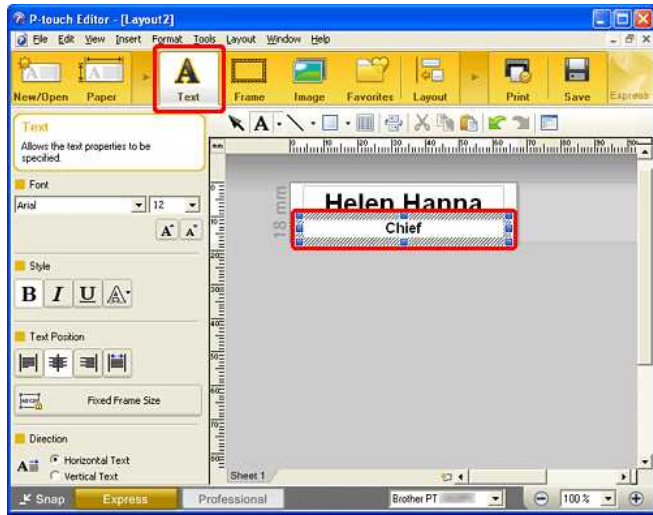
P-touch Editor - [Layout2]

File Edit View Insert Format Tools Layout Window Help

New/Open Paper Text Frame Image Favorites Layout Print Save Express

Text
Allows the text properties to be specified.

Font
Arial 12

Style
B I U

Text Position

Fixed Frame Size

Direction
Horizontal Text
Vertical Text

18 mm

Helen Hanna
Chief

Sheet 1

Snap Express Professional Brother PT 100 %